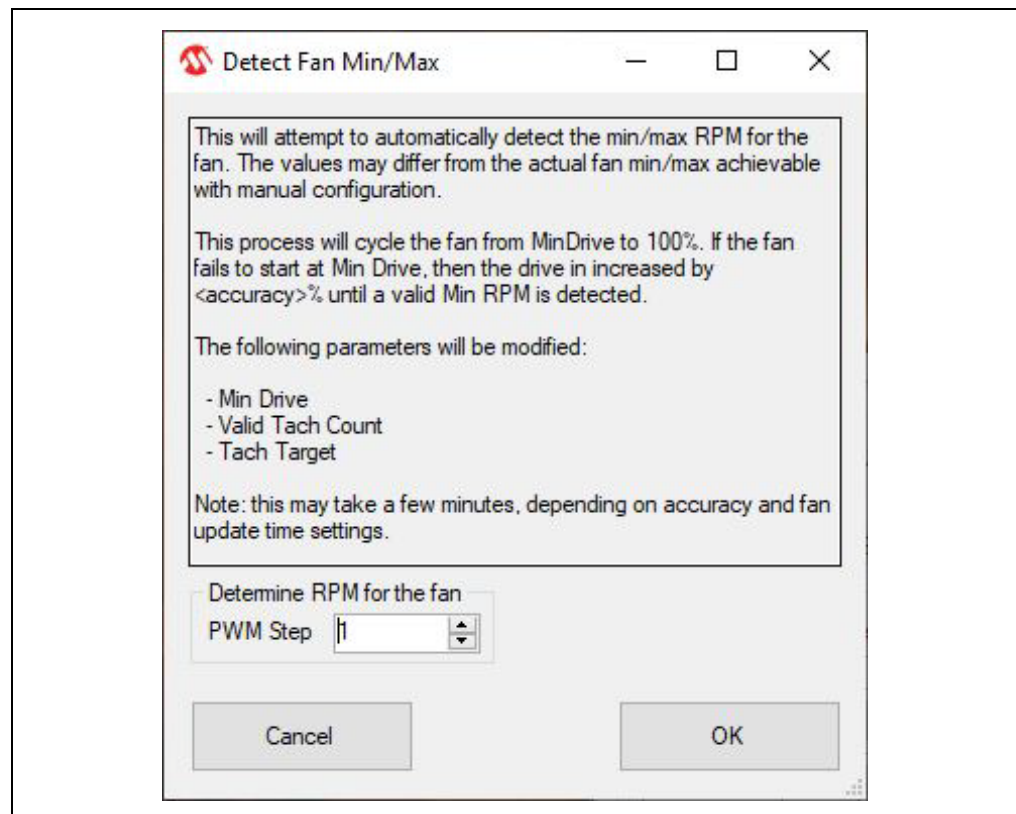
Detect Fan Min/Max

This will attempt to automatically detect the min/max RPM for the fan. The values may differ from the actual fan min/max achievable with manual configuration.

This process will cycle the fan from MinDrive to 100%. If the fan fails to start at Min Drive, then the drive in increased by <accuracy>% until a valid Min RPM is detected.

The following parameters will be modified:

- Min Drive
- Valid Tach Count
- Tach Target

Note: this may take a few minutes, depending on accuracy and fan update time settings.

Determine RPM for the fan
PWM Step 1

Cancel

OK